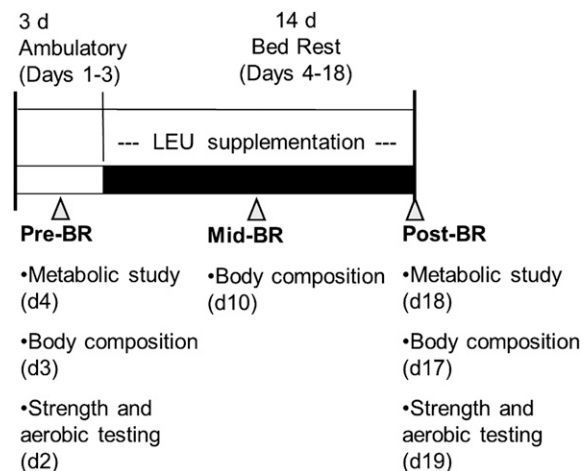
3 d
Ambulatory
(Days 1-3)

14 d
Bed Rest
(Days 4-18)

--- LEU supplementation ---

Pre-BR

•Metabolic study (d4)

•Body composition (d3)

•Strength and aerobic testing (d2)

Mid-BR

•Body composition (d10)

Post-BR

•Metabolic study (d18)

•Body composition (d17)

•Strength and aerobic testing (d19)